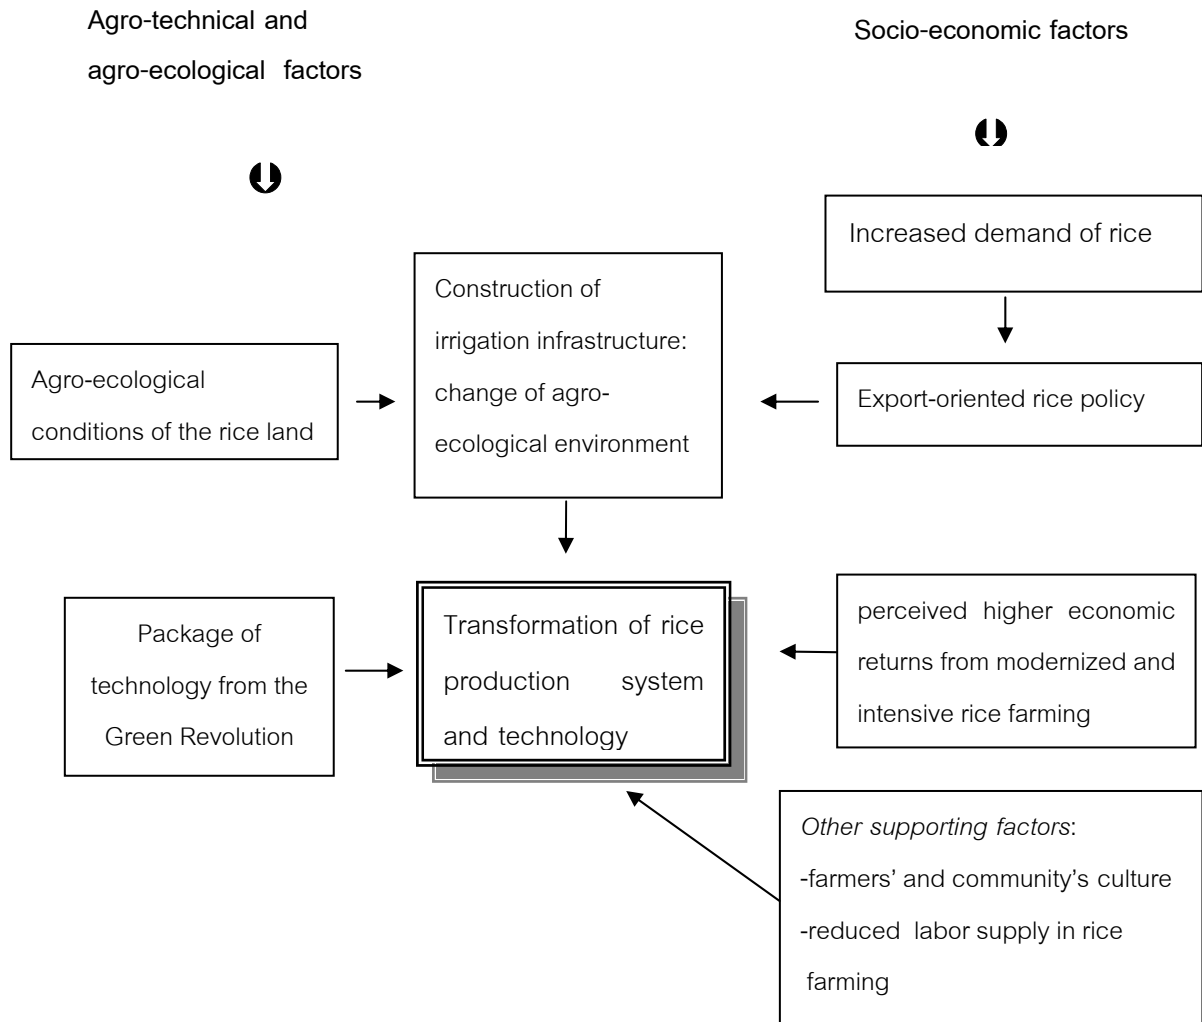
Agro-technical and agro-ecological factors

Socio-economic factors

Increased demand of rice

Construction of irrigation infrastructure: change of agro-ecological environment

Agro-ecological conditions of the rice land

Export-oriented rice policy

Package of technology from the Green Revolution

Transformation of rice production system and technology

perceived higher economic returns from modernized and intensive rice farming

*Other supporting factors*:
-farmers' and community's culture
-reduced labor supply in rice farming